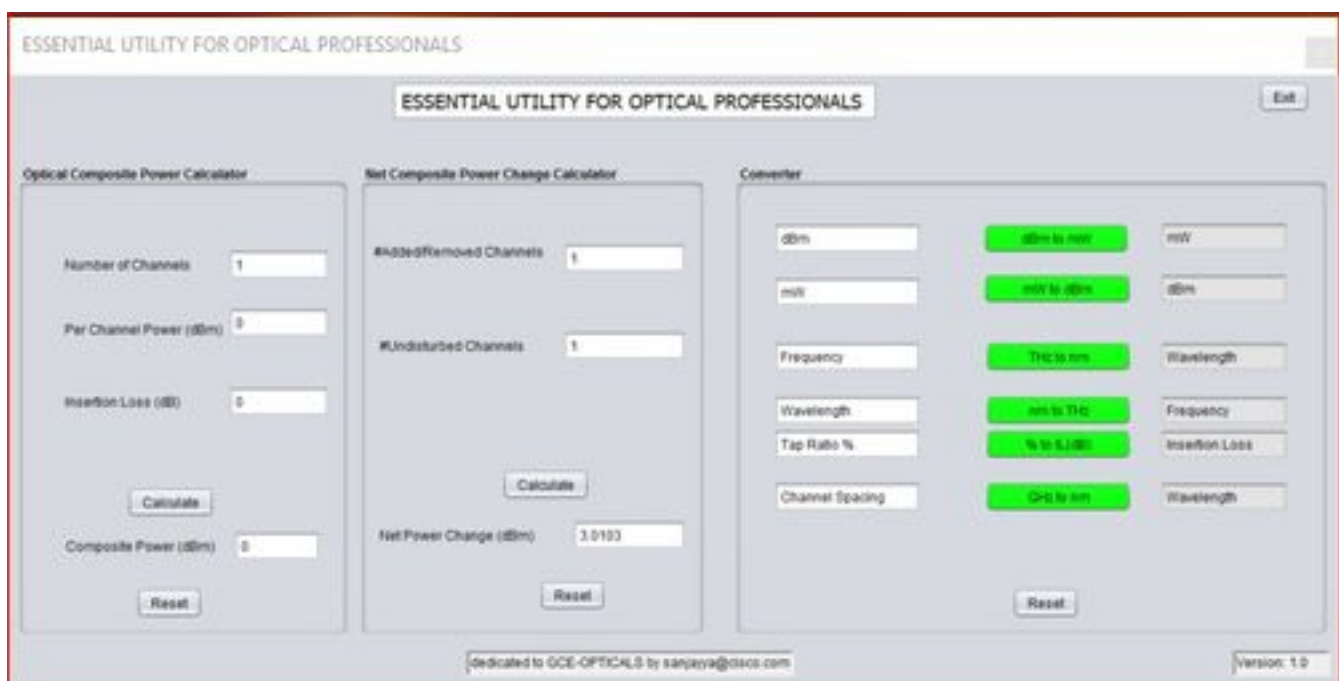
ESSENTIAL UTILITY FOR OPTICAL PROFESSIONALS

ESSENTIAL UTILITY FOR OPTICAL PROFESSIONALS

Exit

Optical Composite Power Calculator

Number of Channels 1

Per Channel Power (dBm) 0

Insertion Loss (dB) 0

Calculate

Composite Power (dBm) 0

Reset

Net Composite Power Change Calculator

#Added/Removed Channels 1

#Undisturbed Channels 1

Calculate

Net Power Change (dBm) 3.0103

Reset

Converter

dBm dBm to mW mW

mW mW to dBm dBm

Frequency THz to nm Wavelength

Wavelength nm to THz Frequency

Tap Ratio % % to IL(dB) Insertion Loss

Channel Spacing GHz to nm Wavelength

Reset

dedicated to GCE-OPTICALS by sanjayya@cisco.com

Version: 1.0